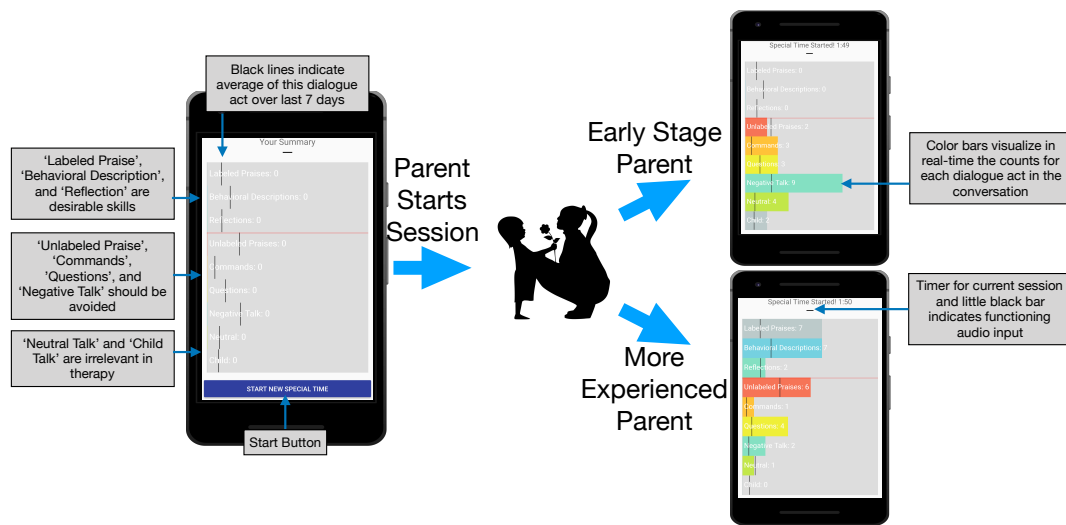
Black lines indicate average of this dialogue act over last 7 days

'Labeled Praise', 'Behavioral Description', and 'Reflection' are desirable skills

'Unlabeled Praise', 'Commands', 'Questions', and 'Negative Talk' should be avoided

'Neutral Talk' and 'Child Talk' are irrelevant in therapy

Your Summary

Labeled Praises: 0

Behavioral Descriptions: 0

Reflections: 0

Unlabeled Praises: 0

Commands: 0

Questions: 0

Negative Talk: 0

Neutral: 0

Child: 0

START NEW SPECIAL TIME

Start Button

Parent Starts Session

Early Stage Parent

More Experienced Parent

Special Time Started! 1:49

Labeled Praises: 0

Behavioral Descriptions: 0

Reflections: 0

Unlabeled Praises: 2

Commands: 3

Questions: 3

Negative Talk: 9

Neutral: 4

Child: 2

Color bars visualize in real-time the counts for each dialogue act in the conversation

Special Time Started! 1:50

Labeled Praises: 7

Behavioral Descriptions: 7

Reflections: 2

Unlabeled Praises: 6

Commands: 1

Questions: 4

Negative Talk: 2

Neutral: 1

Child: 0

Timer for current session and little black bar indicates functioning audio input